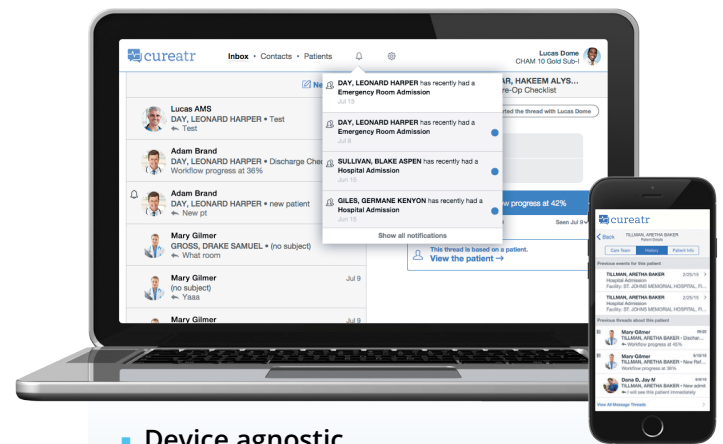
cureatr

Inbox • Contacts • Patients

Lucas Dome
CHAM 10 Gold Sub-I

Ne

Lucas AMS
DAY, LEONARD HARPER • Test
Test

Adam Brand
DAY, LEONARD HARPER • Discharge Chec
Workflow progress at 36%

Adam Brand
DAY, LEONARD HARPER • new patient
New pt

Mary Gilmer
GROSS, DRAKE SAMUEL • (no subject)
What room

Mary Gilmer
(no subject)
Yaaa

Jul 9

Mary Gilmer
Jul 9

DAY, LEONARD HARPER has recently had a Emergency Room Admission
Jul 13

DAY, LEONARD HARPER has recently had a Emergency Room Admission
Jul 6

SULLIVAN, BLAKE ASPEN has recently had a Hospital Admission
Jun 15

GILES, GERMANE KENYON has recently had a Hospital Admission
Jun 15

Show all notifications

AR, HAKEEM ALYS...
re-Op Checklist

ted the thread with Lucas Dome

w progress at 42%

Seen Jul 9

This thread is based on a patient.
View the patient →

cureatr

Back
TILLMAN, ARETHA BAKER
Patient Details

Care Team
History
Patient Info

Previous events for this patient

TILLMAN, ARETHA BAKER
Hospital Admission
Facility: ST. JOHNS MEMORIAL HOSPITAL, PL...
2/25/15

TILLMAN, ARETHA BAKER
Hospital Admission
Facility: ST. JOHNS MEMORIAL HOSPITAL, PL...
2/25/15

Previous threads about this patient

Mary Gilmer
TILLMAN, ARETHA BAKER • Dischar...
Workflow progress at 45%

Mary Gilmer
TILLMAN, ARETHA BAKER • New Ref...
Workflow progress at 36%

Dana D., Jay M
TILLMAN, ARETHA BAKER • New admit
I will see this patient immediately

View All Message Threads

Device agnostic